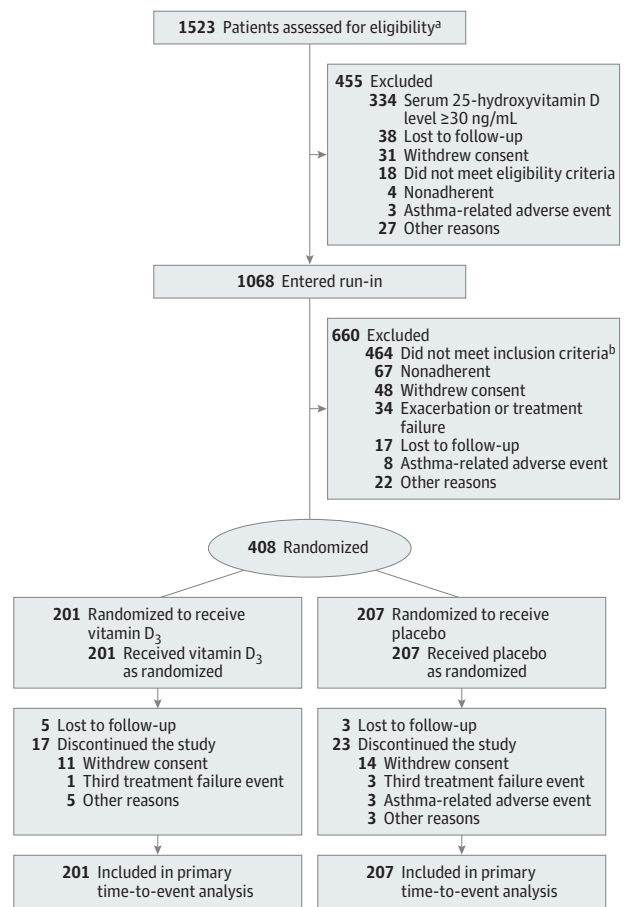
1523 Patients assessed for eligibility$^{a}$

455 Excluded
334 Serum 25-hydroxyvitamin D level ≥30 ng/mL
38 Lost to follow-up
31 Withdrew consent
18 Did not meet eligibility criteria
4 Nonadherent
3 Asthma-related adverse event
27 Other reasons

1068 Entered run-in

660 Excluded
464 Did not meet inclusion criteria$^{b}$
67 Nonadherent
48 Withdrew consent
34 Exacerbation or treatment failure
17 Lost to follow-up
8 Asthma-related adverse event
22 Other reasons

408 Randomized

201 Randomized to receive vitamin $D_3$
201 Received vitamin $D_3$ as randomized

5 Lost to follow-up
17 Discontinued the study
11 Withdrew consent
1 Third treatment failure event
5 Other reasons

201 Included in primary time-to-event analysis

207 Randomized to receive placebo
207 Received placebo as randomized

3 Lost to follow-up
23 Discontinued the study
14 Withdrew consent
3 Third treatment failure event
3 Asthma-related adverse event
3 Other reasons

207 Included in primary time-to-event analysis